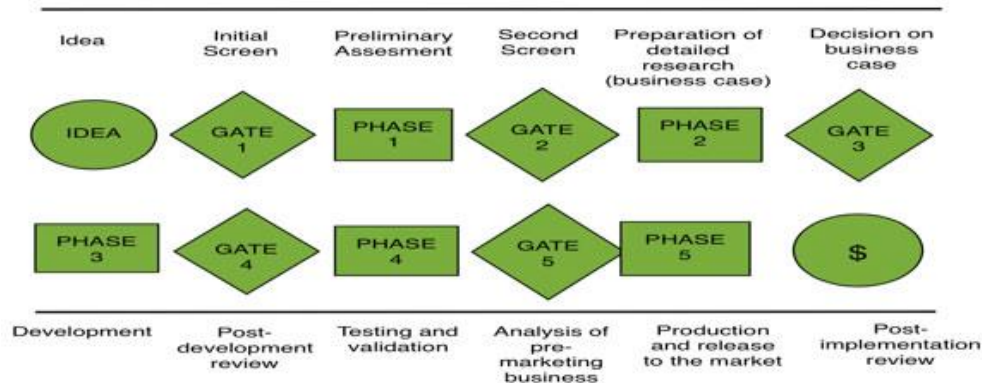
Idea

Initial Screen

Preliminary Assesment

Second Screen

Preparation of detailed research (business case)

Decision on business case

IDEA

GATE 1

PHASE 1

GATE 2

PHASE 2

GATE 3

PHASE 3

GATE 4

PHASE 4

GATE 5

PHASE 5

$

Development

Post-development review

Testing and validation

Analysis of pre-marketing business

Production and release to the market

Post-implementation review